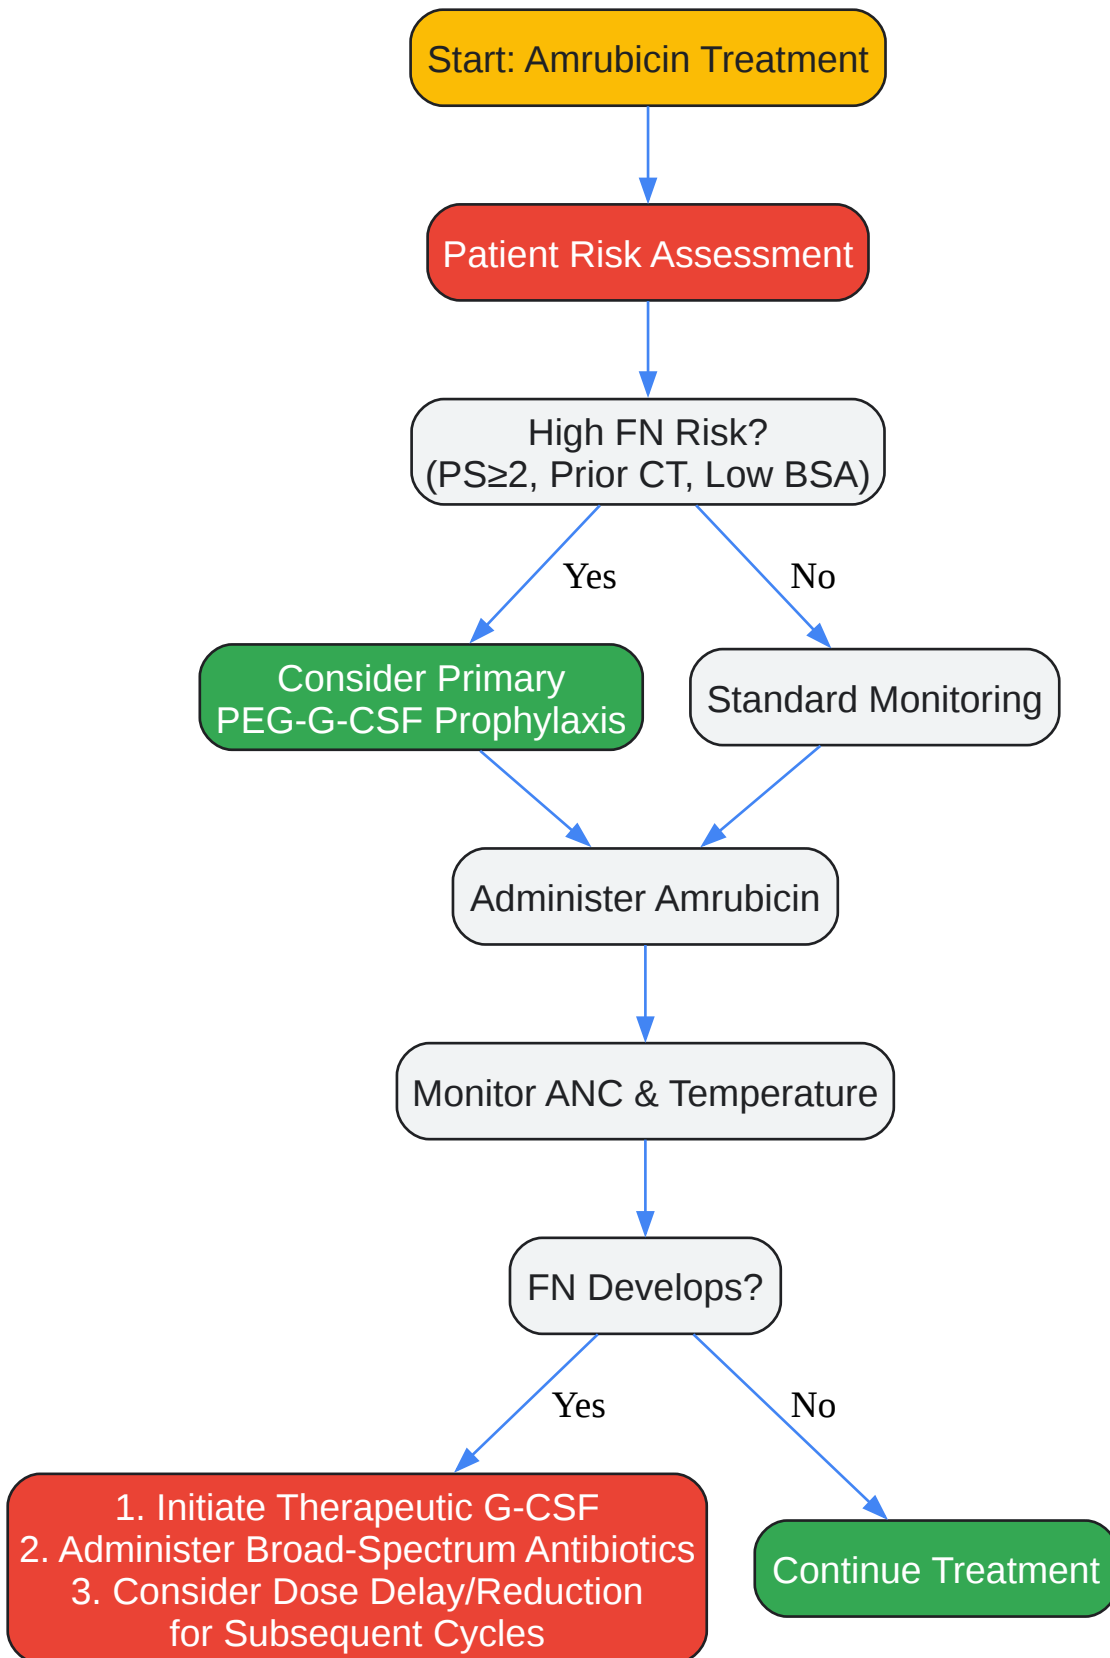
Start: Amrubicin Treatment

Patient Risk Assessment

High FN Risk?
(PS≥2, Prior CT, Low BSA)

Yes

No

Consider Primary
PEG-G-CSF Prophylaxis

Standard Monitoring

Administer Amrubicin

Monitor ANC & Temperature

FN Develops?

Yes

No

1. Initiate Therapeutic G-CSF
2. Administer Broad-Spectrum Antibiotics
3. Consider Dose Delay/Reduction
for Subsequent Cycles

Continue Treatment